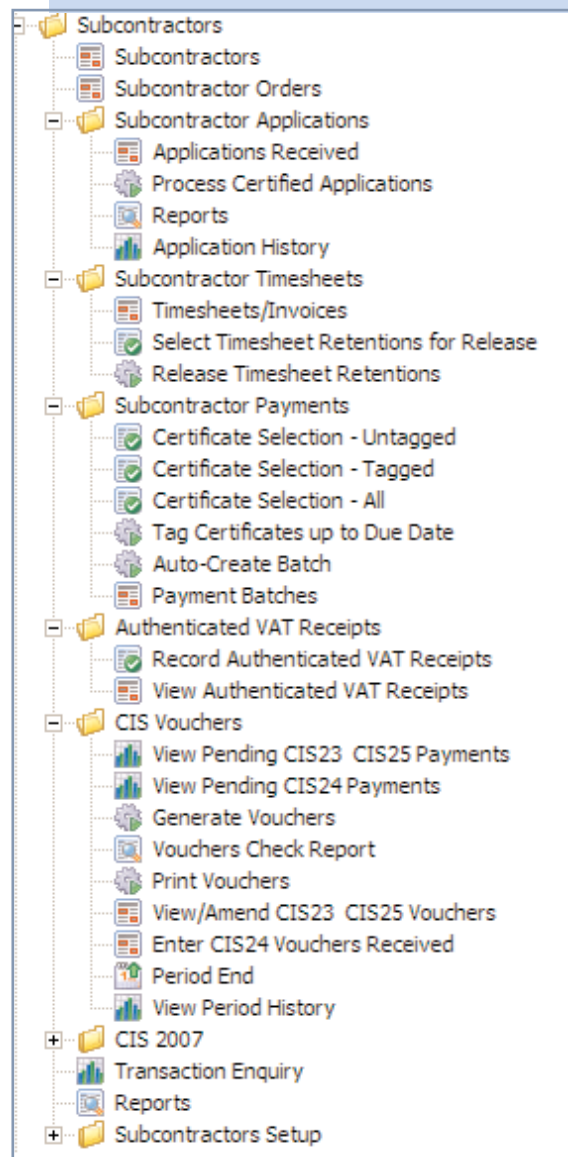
Subcontractors
Subcontractors
Subcontractor Orders
Subcontractor Applications
Applications Received
Process Certified Applications
Reports
Application History
Subcontractor Timesheets
Timesheets/Invoices
Select Timesheet Retentions for Release
Release Timesheet Retentions
Subcontractor Payments
Certificate Selection - Untagged
Certificate Selection - Tagged
Certificate Selection - All
Tag Certificates up to Due Date
Auto-Create Batch
Payment Batches
Authenticated VAT Receipts
Record Authenticated VAT Receipts
View Authenticated VAT Receipts
CIS Vouchers
View Pending CIS23 CIS25 Payments
View Pending CIS24 Payments
Generate Vouchers
Vouchers Check Report
Print Vouchers
View/Amend CIS23 CIS25 Vouchers
Enter CIS24 Vouchers Received
Period End
View Period History
CIS 2007
Transaction Enquiry
Reports
Subcontractors Setup